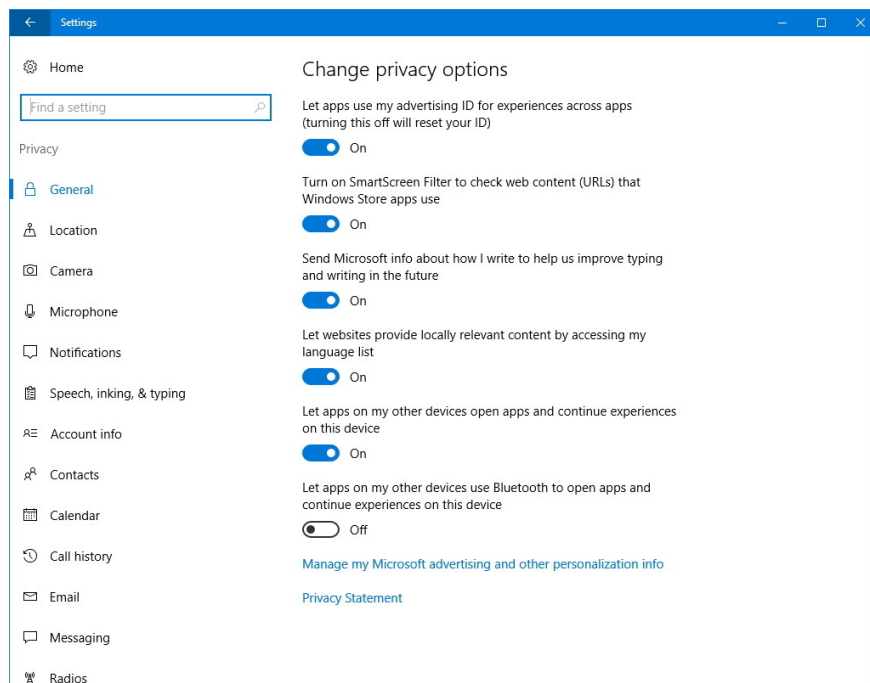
Settings

Home

Find a setting

Privacy

General

Location

Camera

Microphone

Notifications

Speech, inking, & typing

Account info

Contacts

Calendar

Call history

Email

Messaging

Radios

Change privacy options

Let apps use my advertising ID for experiences across apps (turning this off will reset your ID)

On

Turn on SmartScreen Filter to check web content (URLs) that Windows Store apps use

On

Send Microsoft info about how I write to help us improve typing and writing in the future

On

Let websites provide locally relevant content by accessing my language list

On

Let apps on my other devices open apps and continue experiences on this device

On

Let apps on my other devices use Bluetooth to open apps and continue experiences on this device

Off

Manage my Microsoft advertising and other personalization info

Privacy Statement